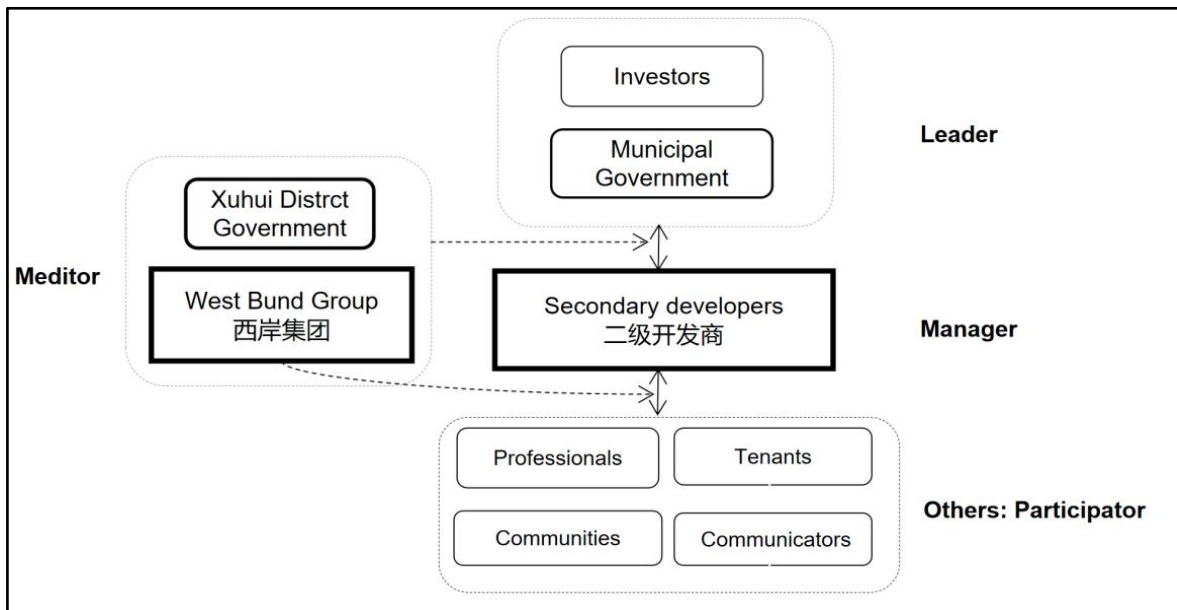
Investors

Municipal Government

Leader

Xuhui Distrct Government

Meditor

West Bund Group 西岸集团

Secondary developers 二级开发商

Manager

Professionals

Tenants

Communities

Communicators

Others: Participator